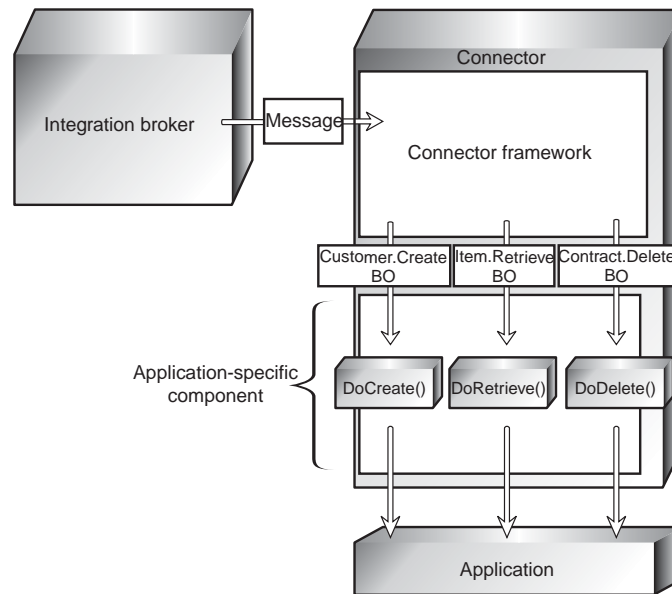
Integration broker

Message

Connector

Connector framework

Customer.Create BO

Item.Retrieve BO

Contract.Delete BO

Application-specific component

DoCreate()

DoRetrieve()

DoDelete()

Application